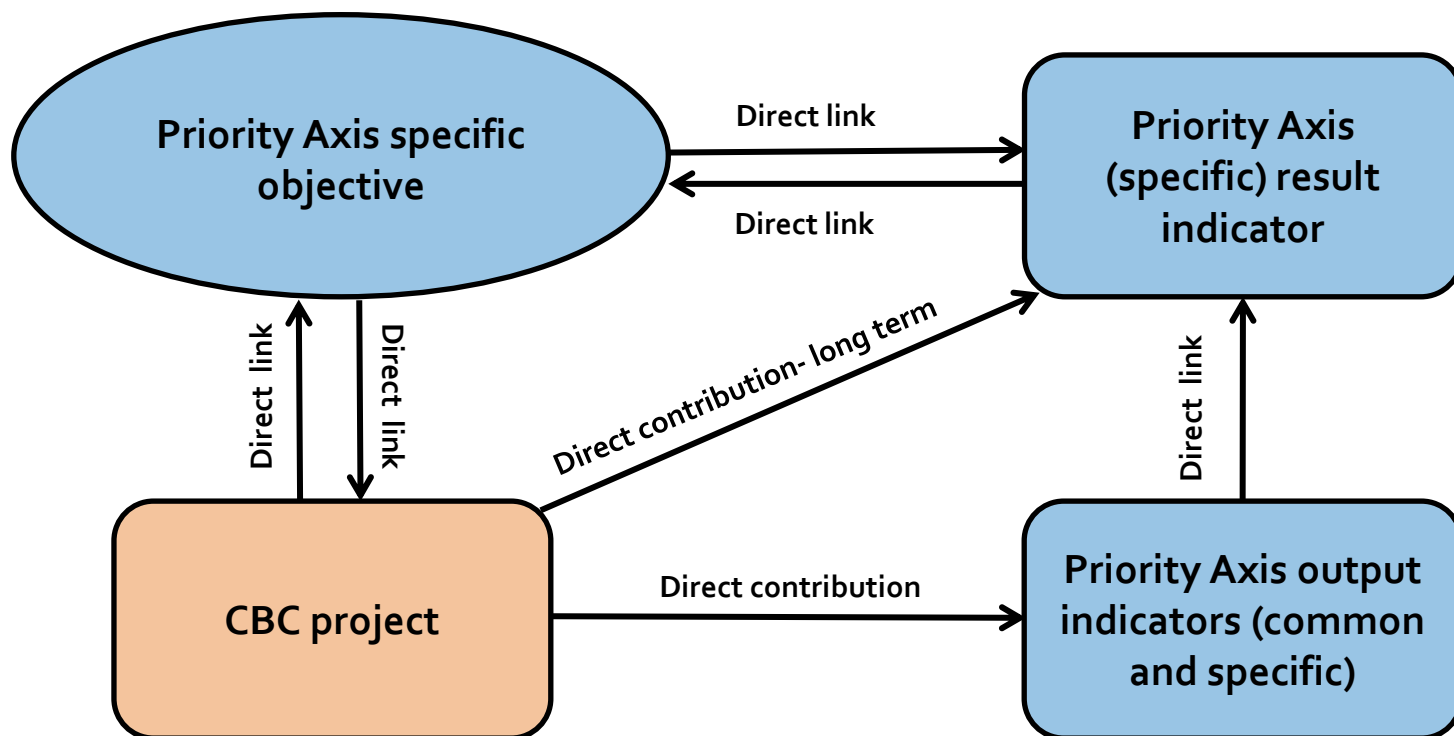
Priority Axis specific objective

Direct link

Direct link

Priority Axis (specific) result indicator

Direct link

Direct link

Direct contribution- long term

Direct link

CBC project

Direct contribution

Priority Axis output indicators (common and specific)